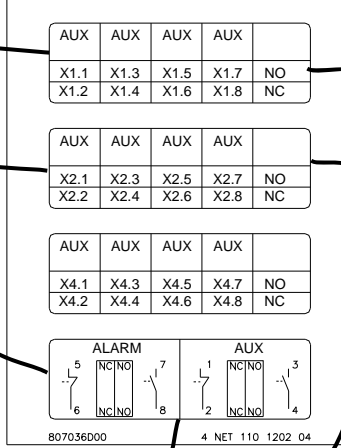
| AUX | AUX | AUX | AUX | |
|---|---|---|---|---|
| X1.1 | X1.3 | X1.5 | X1.7 | NO |
| X1.2 | X1.4 | X1.6 | X1.8 | NC |

| AUX | AUX | AUX | AUX | |
|---|---|---|---|---|
| X2.1 | X2.3 | X2.5 | X2.7 | NO |
| X2.2 | X2.4 | X2.6 | X2.8 | NC |

| AUX | AUX | AUX | AUX | |
|---|---|---|---|---|
| X4.1 | X4.3 | X4.5 | X4.7 | NO |
| X4.2 | X4.4 | X4.6 | X4.8 | NC |

ALARM
5 NC NO 7
6 NC NO 8

AUX
1 NC NO 3
2 NC NO 4

807036D00 4 NET 110 1202 04